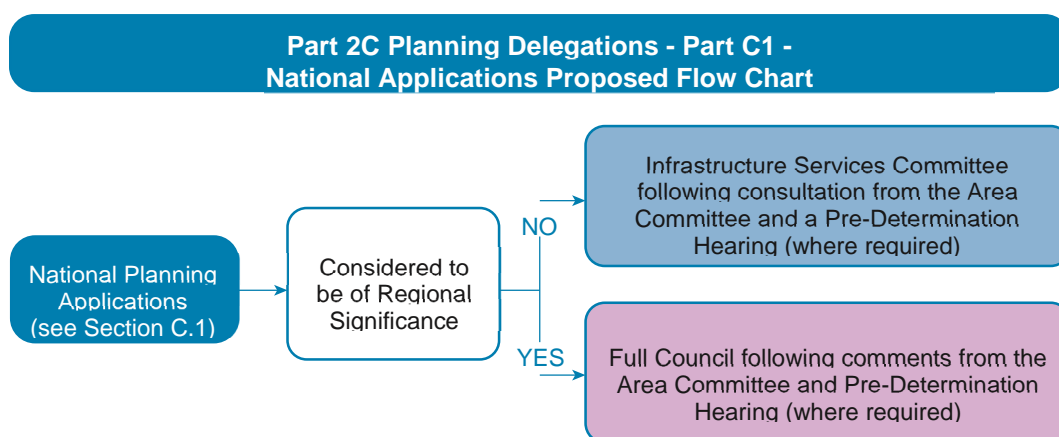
Part 2C Planning Delegations - Part C1 - National Applications Proposed Flow Chart

National Planning Applications (see Section C.1)

Considered to be of Regional Significance

NO

Infrastructure Services Committee following consultation from the Area Committee and a Pre-Determination Hearing (where required)

YES

Full Council following comments from the Area Committee and Pre-Determination Hearing (where required)